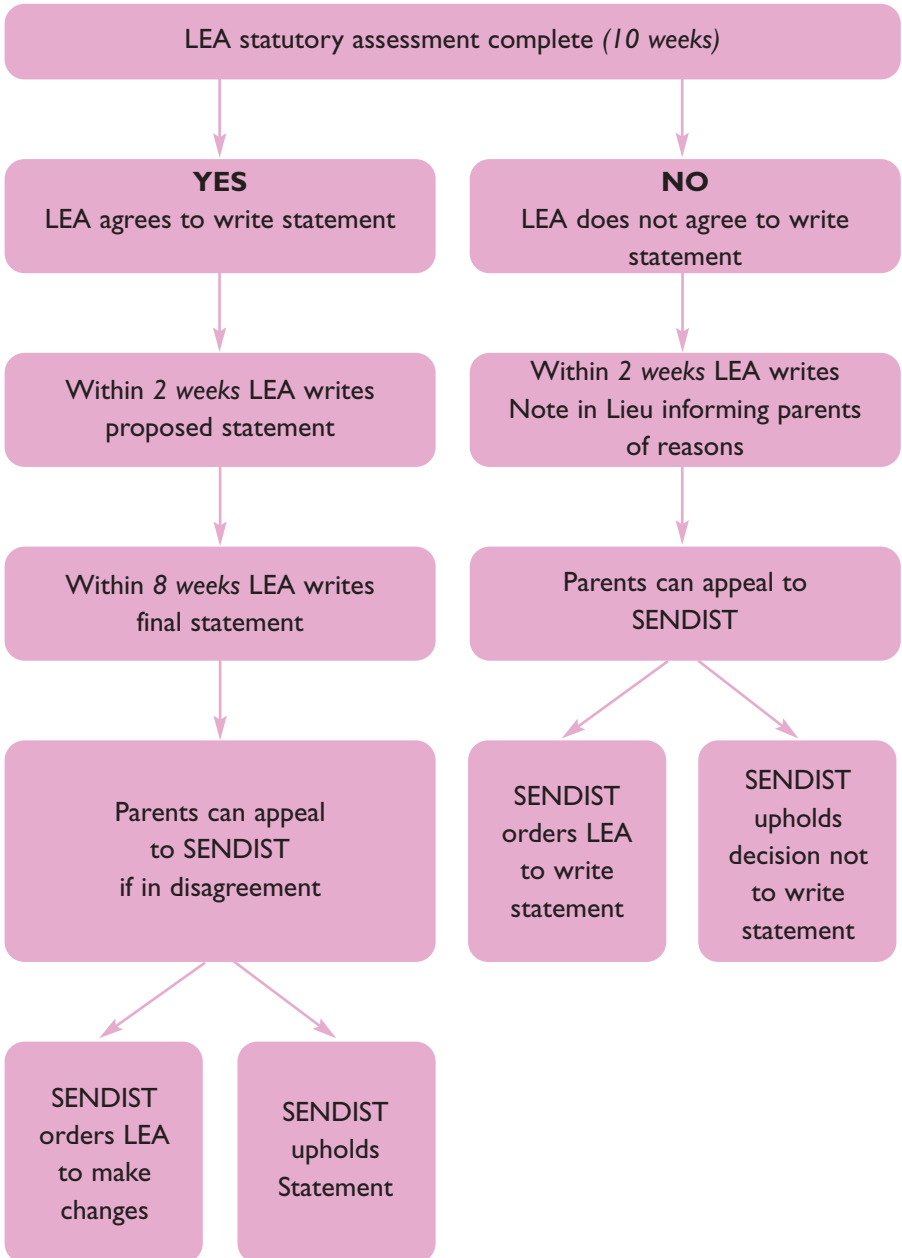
LEA statutory assessment complete *(10 weeks)*

**YES**
LEA agrees to write statement

**NO**
LEA does not agree to write statement

Within *2 weeks* LEA writes proposed statement

Within *2 weeks* LEA writes Note in Lieu informing parents of reasons

Within *8 weeks* LEA writes final statement

Parents can appeal to SENDIST

Parents can appeal to SENDIST if in disagreement

SENDIST orders LEA to write statement

SENDIST upholds decision not to write statement

SENDIST orders LEA to make changes

SENDIST upholds Statement